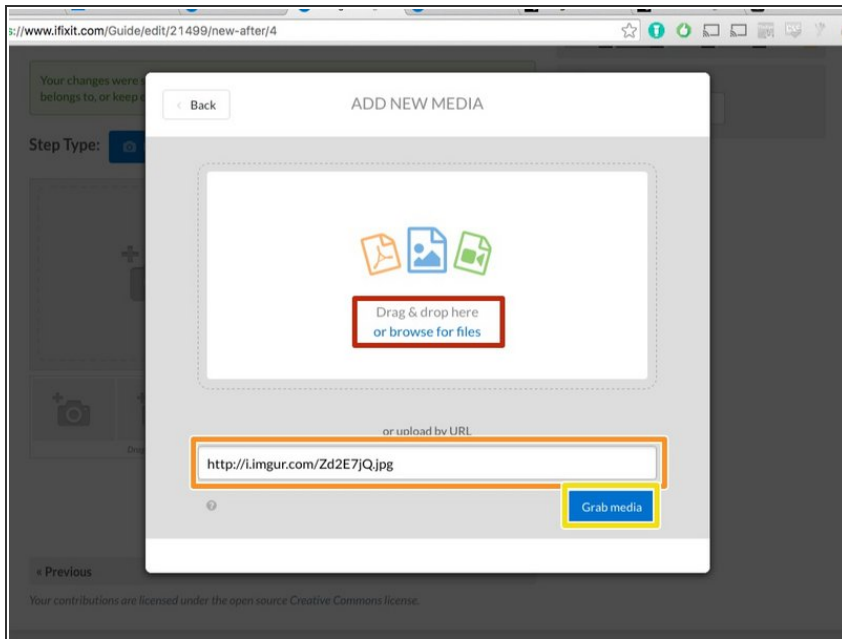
s://www.ifixit.com/Guide/edit/21499/new-after/4

Your changes were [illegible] belongs to, or keep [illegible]

Step Type:

‹ Back

ADD NEW MEDIA

Drag & drop here
or browse for files

or upload by URL

http://i.imgur.com/Zd2E7jQ.jpg

Grab media

Drag

« Previous

Your contributions are licensed under the open source Creative Commons license.